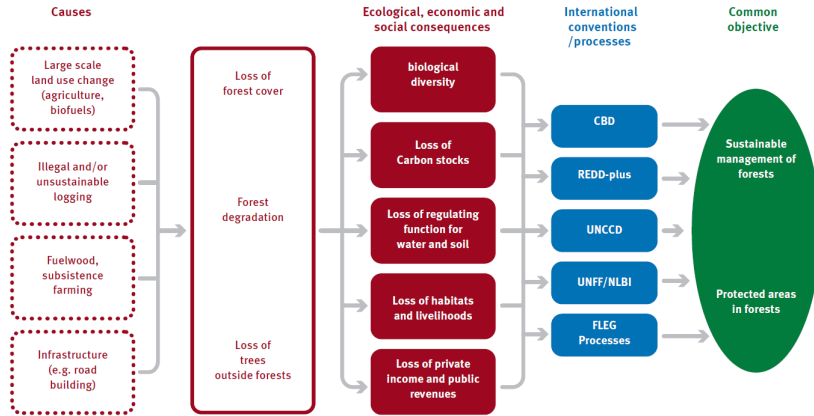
Causes

Ecological, economic and social consequences

International conventions /processes

Common objective

Large scale land use change (agriculture, biofuels)

Illegal and/or unsustainable logging

Fuelwood, subsistence farming

Infrastructure (e.g. road building)

Loss of forest cover

Forest degradation

Loss of trees outside forests

biological diversity

Loss of Carbon stocks

Loss of regulating function for water and soil

Loss of habitats and livelihoods

Loss of private income and public revenues

CBD

REDD-plus

UNCCD

UNFF/NLBI

FLEG Processes

Sustainable management of forests

Protected areas in forests